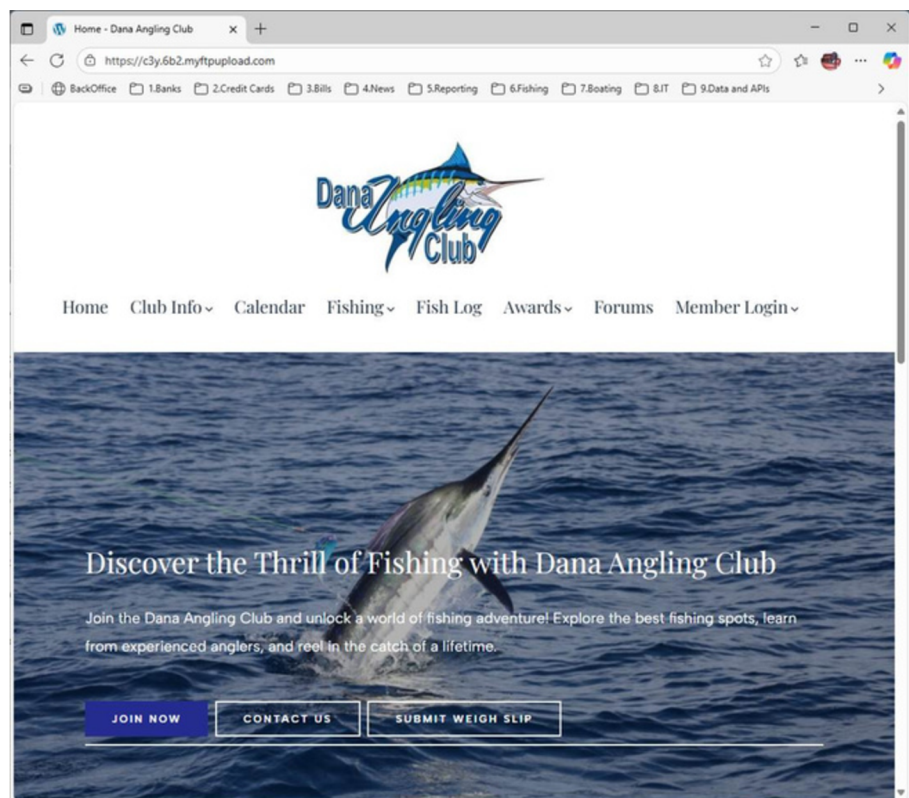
Home - Dana Angling Club

https://c3y.6b2.myftpupload.com

BackOffice 1.Banks 2.Credit Cards 3.Bills 4.News 5.Reporting 6.Fishing 7.Boating 8.IT 9.Data and APIs

Dana Angling Club

Home Club Info Calendar Fishing Fish Log Awards Forums Member Login

Discover the Thrill of Fishing with Dana Angling Club

Join the Dana Angling Club and unlock a world of fishing adventure! Explore the best fishing spots, learn from experienced anglers, and reel in the catch of a lifetime.

JOIN NOW CONTACT US SUBMIT WEIGH SLIP